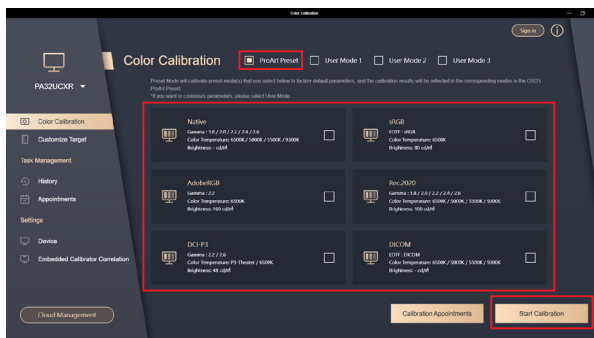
Color Calibration

Sign in

PA32UCXR

Color Calibration

ProArt Preset

User Mode 1

User Mode 2

User Mode 3

Preset Mode will calibrate preset mode(s) that you select below to factory default parameters, and the calibration results will be reflected in the corresponding modes in the OSD's ProArt Preset.
*If you want to customize parameters, please select User Mode.

Color Calibration

Customize Target

Task Management

History

Appointments

Settings

Device

Embedded Calibrator Correlation

Native
Gamma : 1.8 / 2.0 / 2.2 / 2.4 / 2.6
Color Temperature: 6500K / 5800K / 5500K / 9300K
Brightness: -- cd/m²

sRGB
EOTF : sRGB
Color Temperature: 6500K
Brightness: 80 cd/m²

AdobeRGB
Gamma : 2.2
Color Temperature: 6500K
Brightness: 160 cd/m²

Rec.2020
Gamma : 1.8 / 2.0 / 2.2 / 2.4 / 2.6
Color Temperature: 6500K / 5000K / 5500K / 9300K
Brightness: 100 cd/m²

DCI-P3
Gamma : 2.2 / 2.6
Color Temperature: P3-Theater / 6500K
Brightness: 48 cd/m²

DICOM
EOTF : DICOM
Color Temperature: 6500K / 5000K / 5500K / 9300K
Brightness: -- cd/m²

Cloud Management

Calibration Appointments

Start Calibration